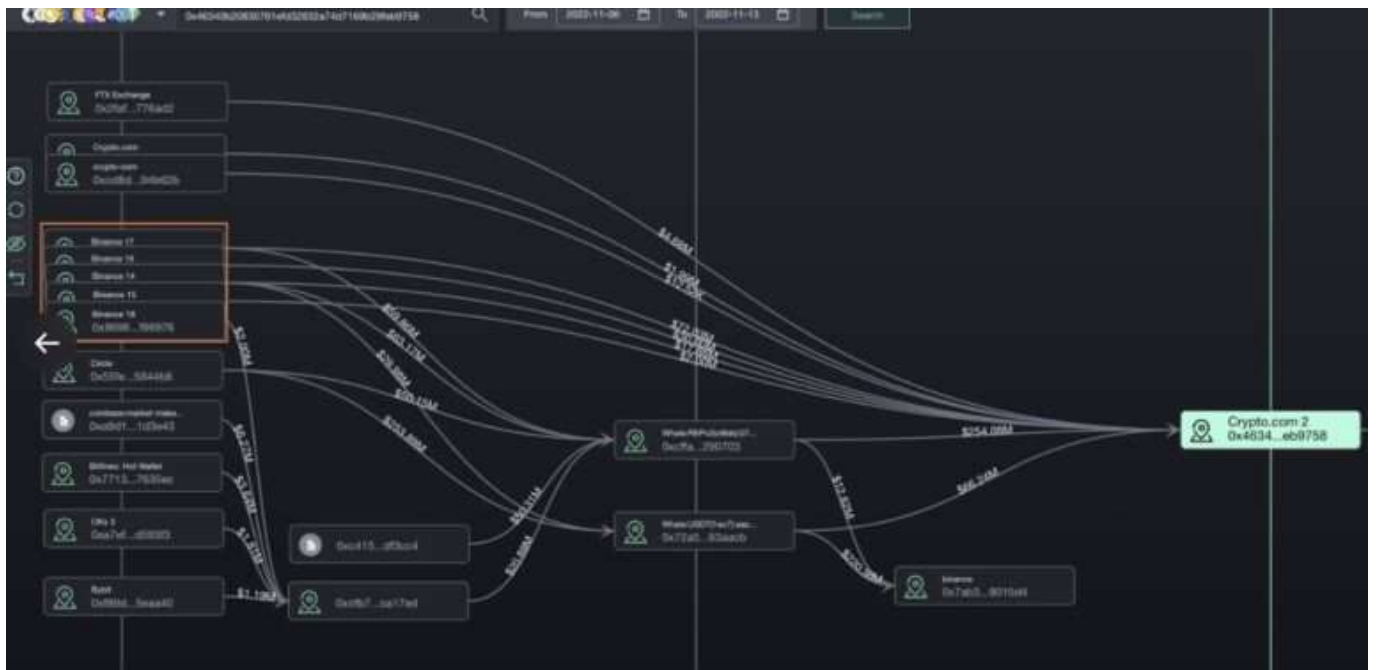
0x46348b20830761e6d2032a74d7169b29beb9758

From 2022-11-06 To 2022-11-13 Search

FTX Exchange
0x2faf...776ad2

Crypto.com

crypto-com
0xcd6d...9fbd2b

Binance 17
Binance 16
Binance 14
Binance 15
Binance 18
0x9696...f86976

Circle
0x55fe...5844b8

coinbase market make...
0xd9d1...1d3e43

Bitfinex Hot Wallet
0x7713...7635ec

OKx 5
0xa7ef...d0085

Bybit
0xf89d...5eaa40

0xc415...df3cc4

0xdfb7...ca17ed

Whale FBPvbndas07...
0xcffa...290703

Whale USDTdrec7uwo...
0x72a5...93aacb

binance
0x7ab5...8010a8

Crypto.com 2
0x4634...eb9758

$4.98M
$1.00M
$17.00K
$70.09M
$80.86M
$60.17M
$78.99M
$20.12M
$53.89M
$3.06M
$6.27M
$3.94M
$1.01M
$1.19M
$30.01M
$30.98M
$254.08M
$66.34M
$12.50M
$20.38M